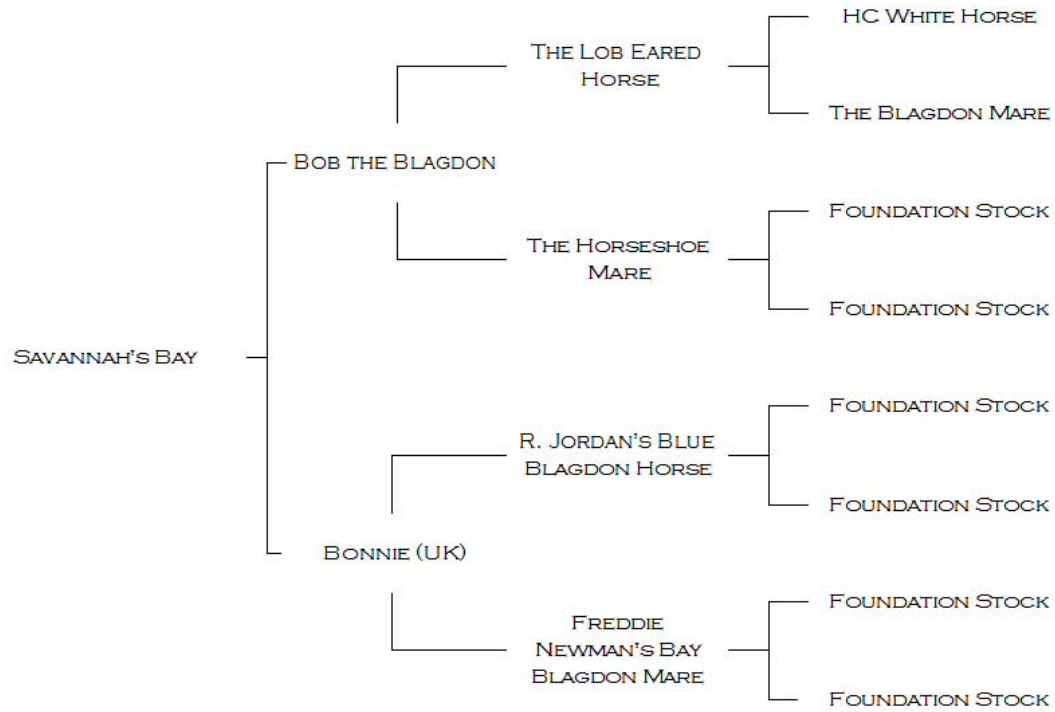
HC White Horse

The Lob Eared Horse

The Blagdon Mare

Bob the Blagdon

Foundation Stock

The Horseshoe Mare

Foundation Stock

Savannah's Bay

Foundation Stock

R. Jordan's Blue Blagdon Horse

Foundation Stock

Bonnie (UK)

Foundation Stock

Freddie Newman's Bay Blagdon Mare

Foundation Stock